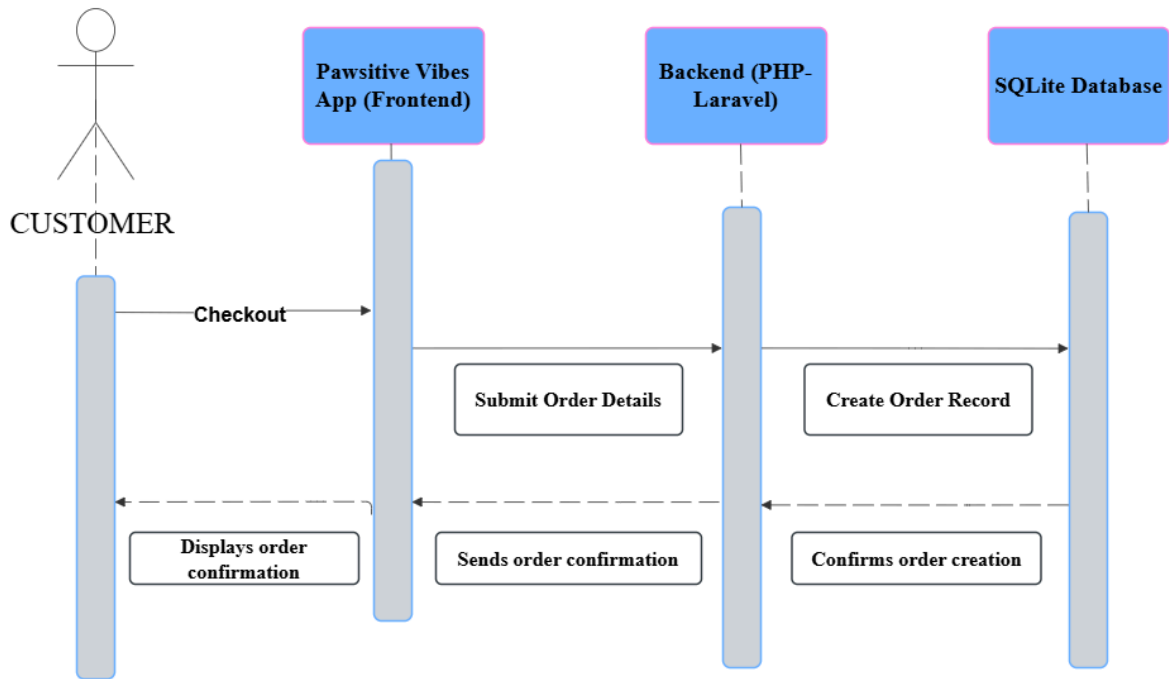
Pawsitive Vibes App (Frontend)

Backend (PHP-Laravel)

SQLite Database

CUSTOMER

Checkout

Submit Order Details

Create Order Record

Displays order confirmation

Sends order confirmation

Confirms order creation